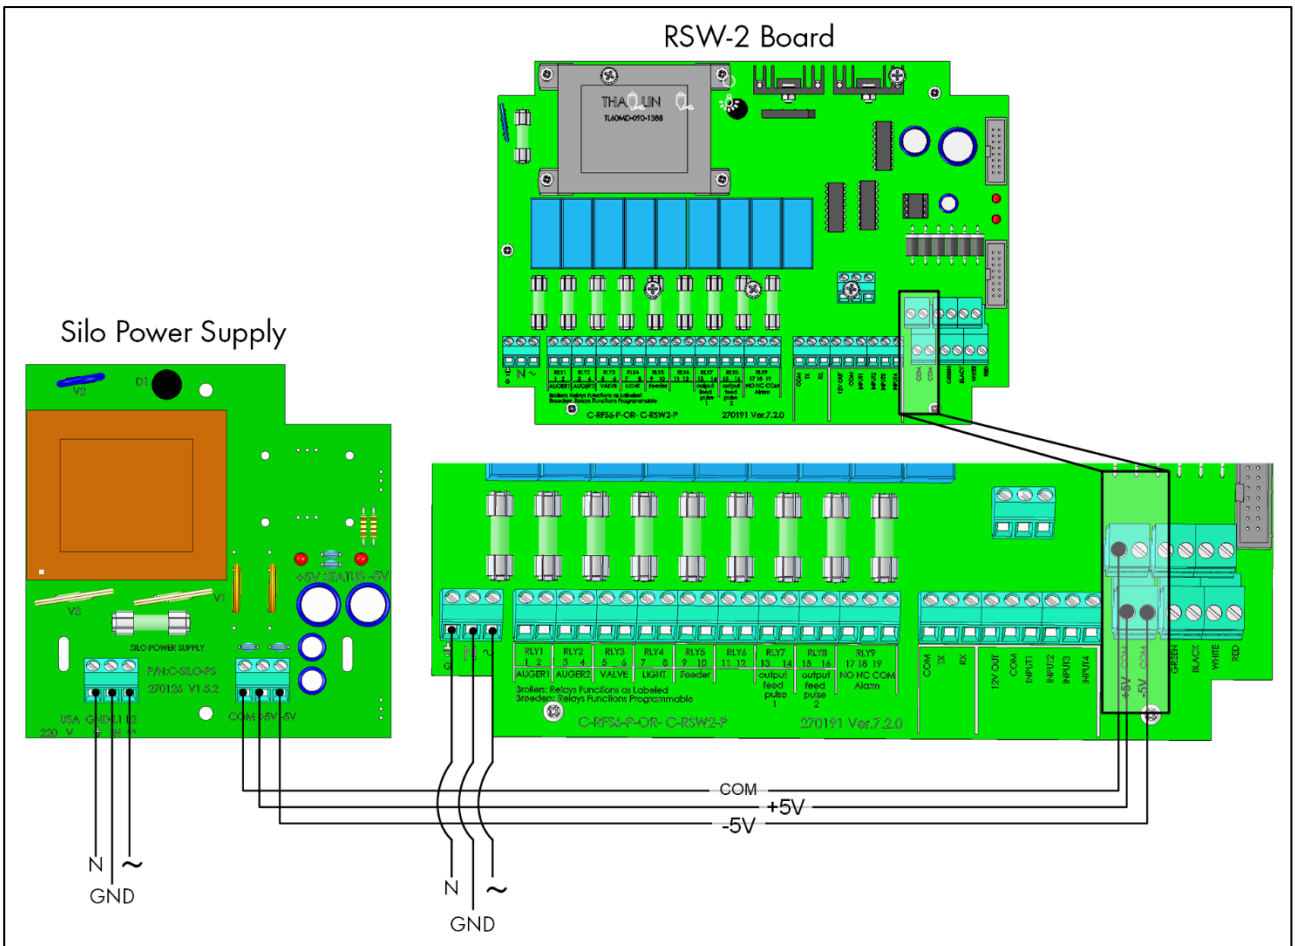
RSW-2 Board

THALLIN
TL60MD-090-1388

C-RFS6-P-OR-C-RSW2-P
270191 Ver.7.2.0

Silo Power Supply

D1
V3
V5
V1
SILO POWER SUPPLY
P/N:C-SILO-PS
270126 V1.5.2
+5V STATUS -5V
USA GND L1 L2
230 V ⏚ N ~
COM +5V -5V

RLY1 1 2 AUGER1
RLY2 3 4 AUGER2
RLY3 5 6 VALVE
RLY4 7 8 LIGHT
RLY5 9 10 Feeder
RLY6 11 12
RLY7 13 14 output feed pulse 1
RLY8 15 16 output feed pulse 2
RLY9 17 18 19 NO NC COM Alarm
Broilers: Relays Functions as Labeled
Breeders: Relays Functions Programmable
C-RFS6-P-OR-C-RSW2-P
270191 Ver.7.2.0

COM
TX
RX
12V OUT
COM
INPUT1
INPUT2
INPUT3
INPUT4
+5V COM
-5V COM
GREEN
BLACK
WHITE
RED

⏚ N ~

COM
+5V
-5V

N ~
GND

N ~
GND